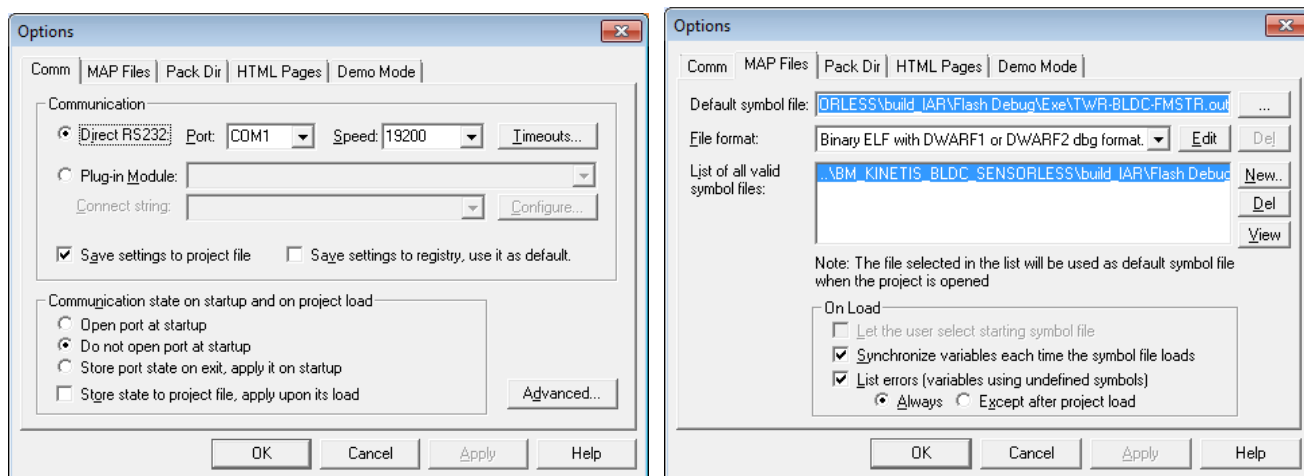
Options

Comm | MAP Files | Pack Dir | HTML Pages | Demo Mode

Communication

Direct RS232: Port: COM1 Speed: 19200 Timeouts...

Plug-in Module:

Connect string: Configure...

Save settings to project file

Save settings to registry, use it as default.

Communication state on startup and on project load

Open port at startup

Do not open port at startup

Store port state on exit, apply it on startup

Store state to project file, apply upon its load

Advanced...

OK Cancel Apply Help

Options

Comm | MAP Files | Pack Dir | HTML Pages | Demo Mode

Default symbol file: ORLESS\build_IAR\Flash Debug\Exe\TWR-BLDC-FMSTR.out ...

File format: Binary ELF with DWARF1 or DWARF2 dbg format. Edit Del

List of all valid symbol files: ...\BM_KINETIS_BLDC_SENSORLESS\build_IAR\Flash Debug New.. Del View

Note: The file selected in the list will be used as default symbol file when the project is opened

On Load

Let the user select starting symbol file

Synchronize variables each time the symbol file loads

List errors (variables using undefined symbols)

Always Except after project load

OK Cancel Apply Help